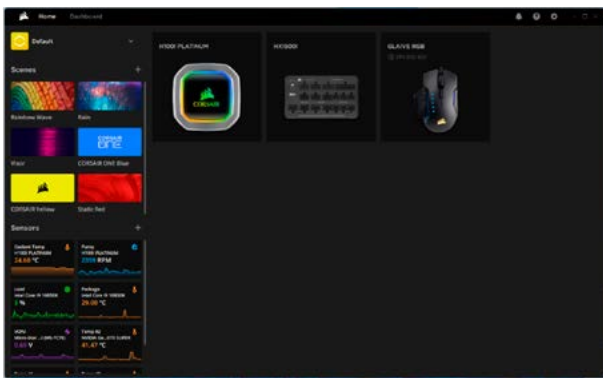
Home Dashboard

Default

Scenes +

Rainbow Wave

Rain

Visor

CORSAIR ONE Blue

CORSAIR Yellow

Static Red

Sensors +

Coolant Temp
H100i PLATINUM
24.48 °C

Pump
H100i PLATINUM
2559 RPM

Load
Intel Core i9 10900K
3 %

Package
Intel Core i9 10900K
29.00 °C

VDDC
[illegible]
0.65 V

Temp #2
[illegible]
41.47 °C

H100I PLATINUM

CORSAIR

HX1000I

GLAIVE RGB

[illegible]